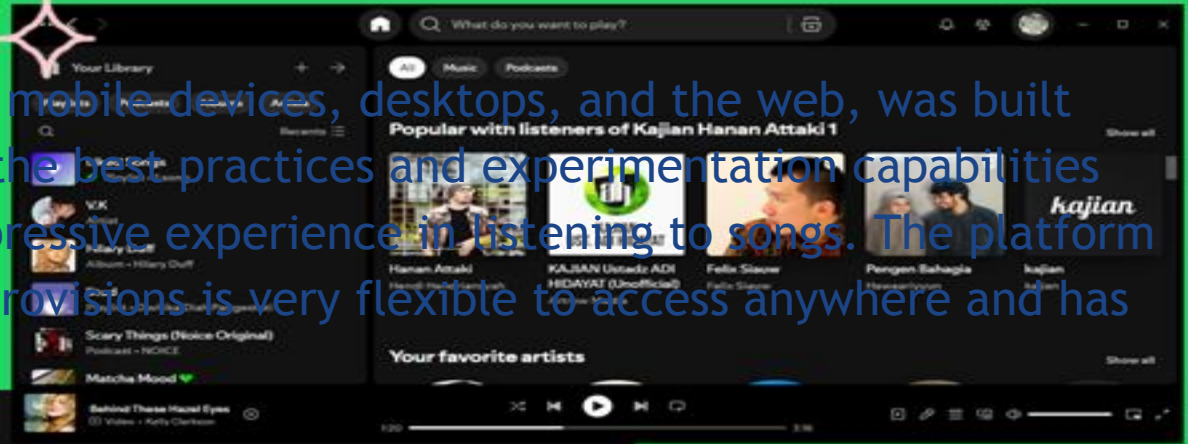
What do you want to play?

Your Library

All Music Podcasts

mobile devices, desktops, and the web, was built

he best practices and experimentation capabilities

ressive experience in listening to songs. The platform

rovisions is very flexible to access anywhere and has

Recents

Popular with listeners of Kajian Hanan Attaki 1

Show all

V.K

Hilary Duff

Album • Hilary Duff

Scary Things (Noice Original)

Podcast • NOICE

Matcha Mood

kajian

Hanan Attaki

KAJIAN Ustadz ADI HIDAYAT (Unofficial)

Felix Siauw

Pengen Bahagia

kajian

Your favorite artists

Show all

Behind These Hazel Eyes

Kelly Clarkson

1:20

3:16